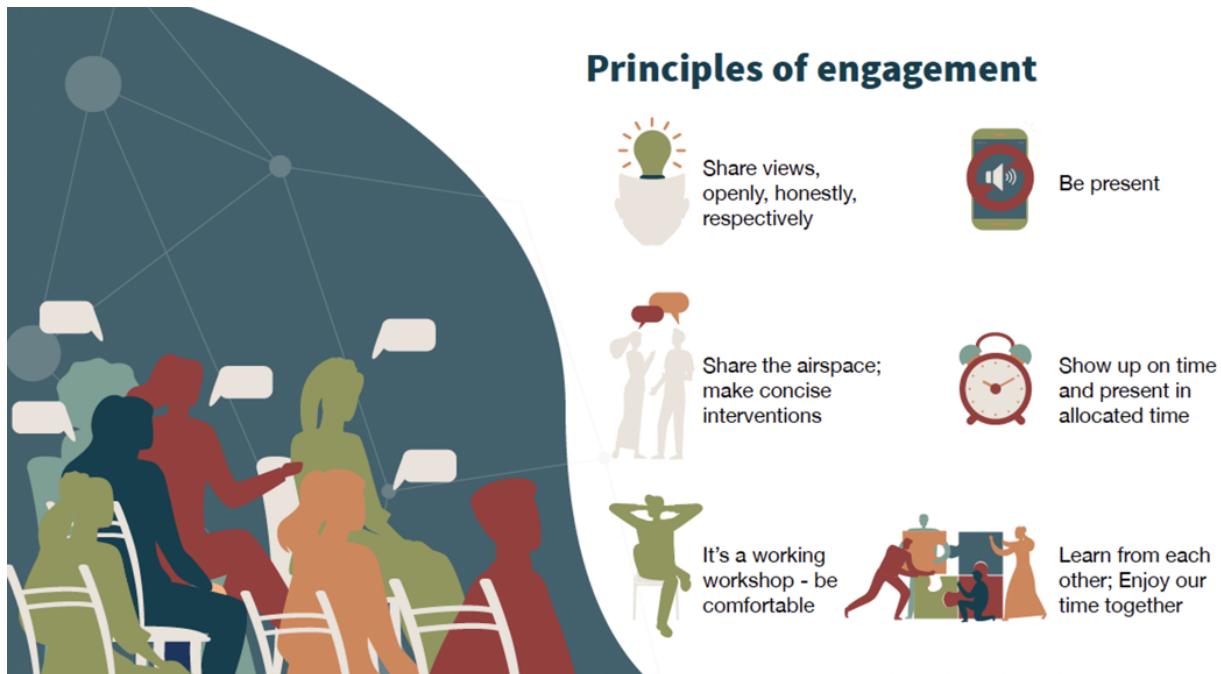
Principles of engagement

Share views, openly, honestly, respectively

Be present

Share the airspace; make concise interventions

Show up on time and present in allocated time

It's a working workshop - be comfortable

Learn from each other; Enjoy our time together